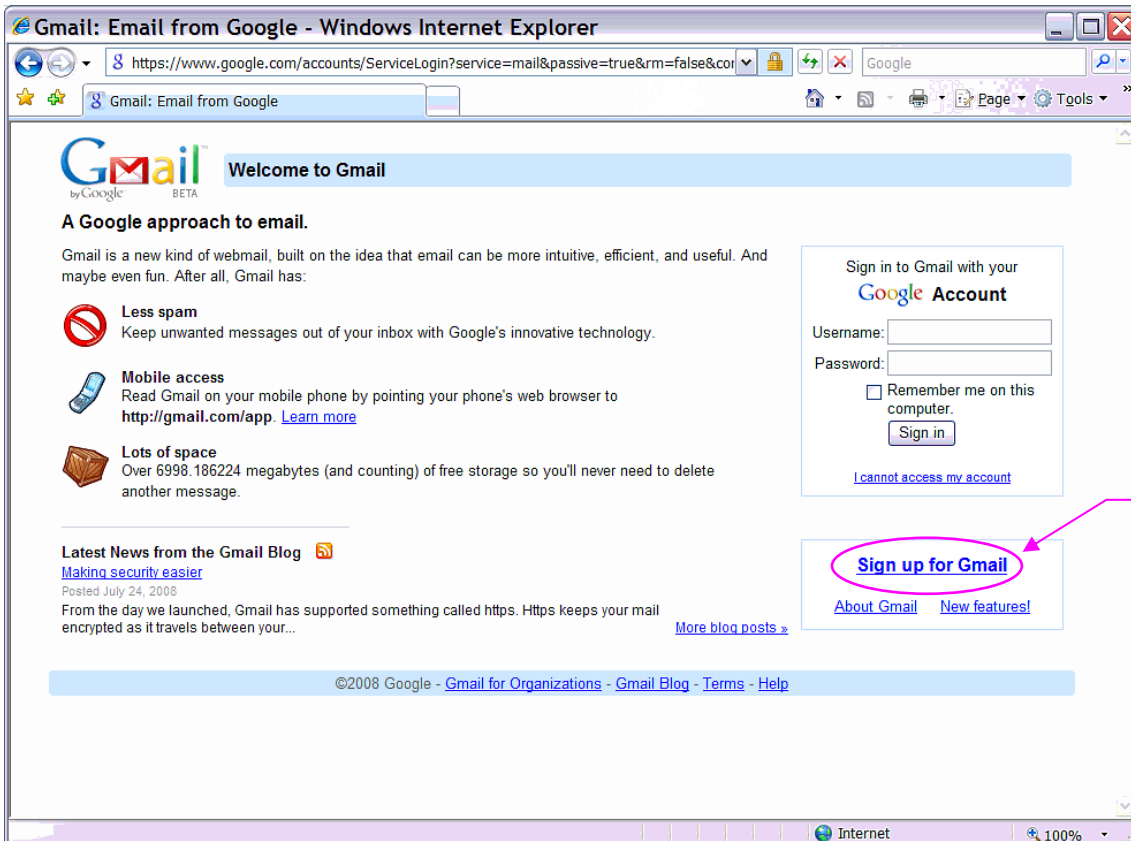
Gmail: Email from Google - Windows Internet Explorer

https://www.google.com/accounts/ServiceLogin?service=mail&passive=true&rm=false&cor

Google

Gmail: Email from Google

Page Tools

Gmail by Google BETA

Welcome to Gmail

A Google approach to email.

Gmail is a new kind of webmail, built on the idea that email can be more intuitive, efficient, and useful. And maybe even fun. After all, Gmail has:

Less spam
Keep unwanted messages out of your inbox with Google's innovative technology.

Mobile access
Read Gmail on your mobile phone by pointing your phone's web browser to **http://gmail.com/app**. Learn more

Lots of space
Over 6998.186224 megabytes (and counting) of free storage so you'll never need to delete another message.

Latest News from the Gmail Blog
Making security easier
Posted July 24, 2008
From the day we launched, Gmail has supported something called https. Https keeps your mail encrypted as it travels between your...
More blog posts »

Sign in to Gmail with your
Google Account
Username:
Password:
Remember me on this computer.
Sign in

I cannot access my account

Sign up for Gmail

About Gmail New features!

©2008 Google - Gmail for Organizations - Gmail Blog - Terms - Help

Internet

100%